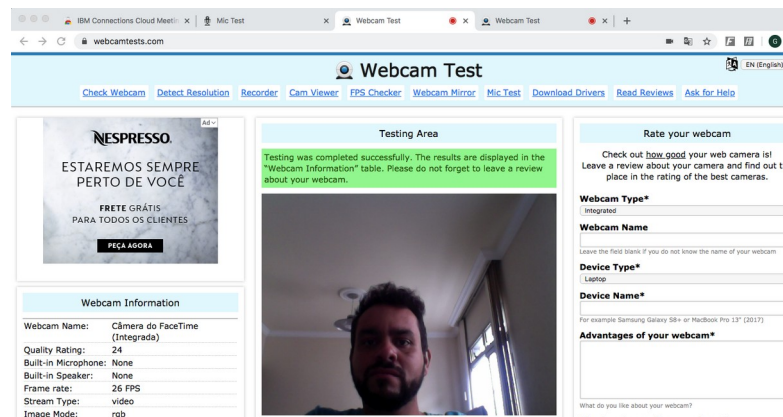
IBM Connections Cloud Meetin ×
Mic Test ×
Webcam Test ×
Webcam Test ×
+

webcamtests.com

Webcam Test

EN (English)

Check Webcam Detect Resolution Recorder Cam Viewer FPS Checker Webcam Mirror Mic Test Download Drivers Read Reviews Ask for Help

Ad

NESPRESSO.

ESTAREMOS SEMPRE PERTO DE VOCÊ

FRETE GRÁTIS PARA TODOS OS CLIENTES

PEÇA AGORA

Testing Area

Testing was completed successfully. The results are displayed in the "Webcam Information" table. Please do not forget to leave a review about your webcam.

Rate your webcam

Check out how good your web camera is! Leave a review about your camera and find out t place in the rating of the best cameras.

Webcam Type*
Integrated

Webcam Name

Leave the field blank if you do not know the name of your webcam

Device Type*
Laptop

Device Name*

For example Samsung Galaxy S8+ or MacBook Pro 13" (2017)

Advantages of your webcam*

What do you like about your webcam?

Webcam Information

| | |
|---|---|
| Webcam Name: | Câmera do FaceTime (Integrada) |
| Quality Rating: | 24 |
| Built-in Microphone: | None |
| Built-in Speaker: | None |
| Frame rate: | 26 FPS |
| Stream Type: | video |
| Image Mode: | rgb |